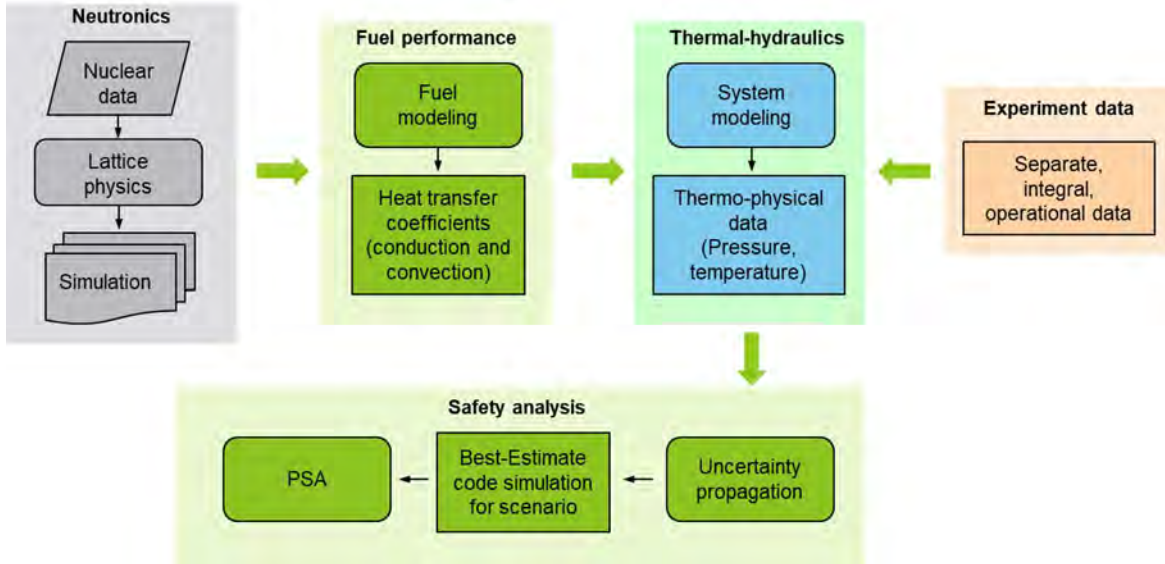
Neutronics

Nuclear data

Lattice physics

Simulation

Fuel performance

Fuel modeling

Heat transfer coefficients (conduction and convection)

Thermal-hydraulics

System modeling

Thermo-physical data (Pressure, temperature)

Experiment data

Separate, integral, operational data

Safety analysis

PSA

Best-Estimate code simulation for scenario

Uncertainty propagation